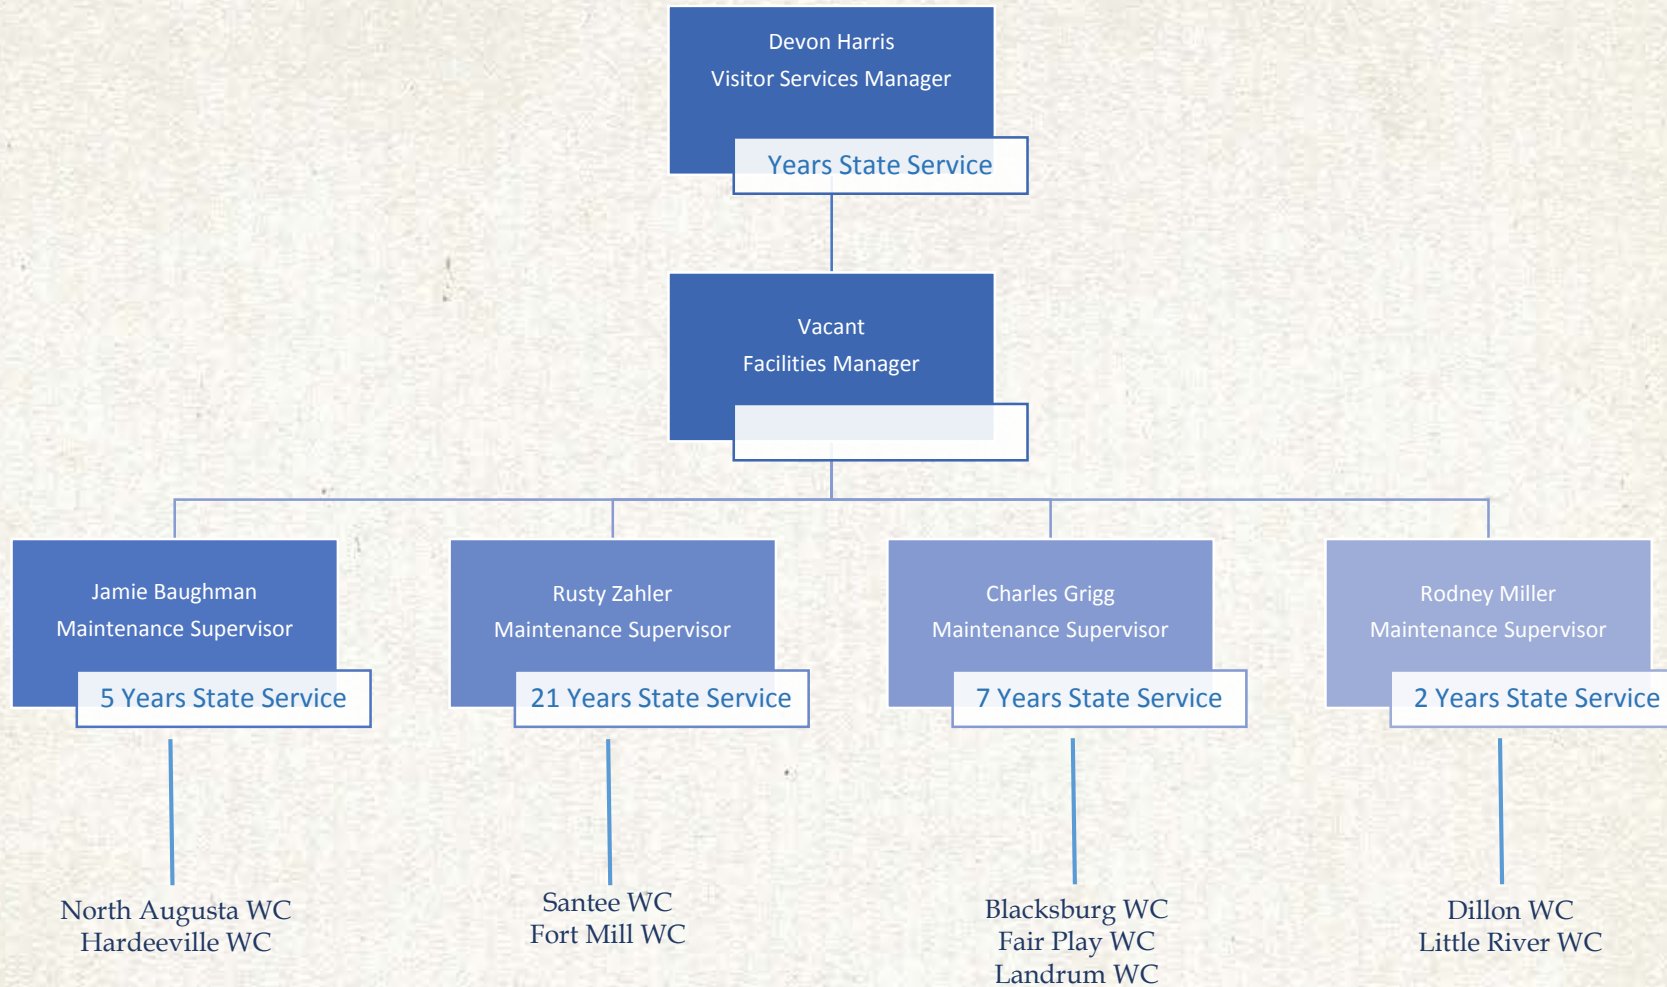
Devon Harris
Visitor Services Manager

Years State Service

Vacant
Facilities Manager

Jamie Baughman
Maintenance Supervisor

5 Years State Service

Rusty Zahler
Maintenance Supervisor

21 Years State Service

Charles Grigg
Maintenance Supervisor

7 Years State Service

Rodney Miller
Maintenance Supervisor

2 Years State Service

North Augusta WC
Hardeeville WC

Santee WC
Fort Mill WC

Blacksburg WC
Fair Play WC
Landrum WC

Dillon WC
Little River WC